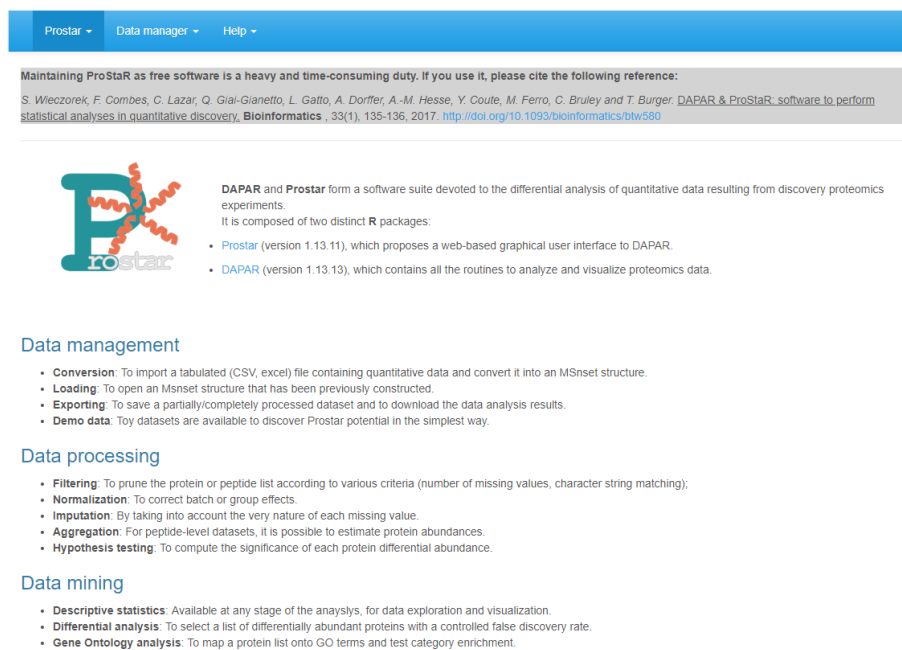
Prostar ▾ Data manager ▾ Help ▾

Maintaining ProStaR as free software is a heavy and time-consuming duty. If you use it, please cite the following reference:

S. Wieczorek, F. Combes, C. Lazar, Q. Giai-Gianetto, L. Gatto, A. Dorffer, A.-M. Hesse, Y. Coute, M. Ferro, C. Bruley and T. Burger. DAPAR & ProStaR: software to perform statistical analyses in quantitative discovery. Bioinformatics , 33(1), 135-136, 2017. http://doi.org/10.1093/bioinformatics/btw580

Prostar

DAPAR and Prostar form a software suite devoted to the differential analysis of quantitative data resulting from discovery proteomics experiments.
It is composed of two distinct R packages:

• Prostar (version 1.13.11), which proposes a web-based graphical user interface to DAPAR.
• DAPAR (version 1.13.13), which contains all the routines to analyze and visualize proteomics data.

Data management

• Conversion: To import a tabulated (CSV, excel) file containing quantitative data and convert it into an MSnset structure.
• Loading: To open an Msnset structure that has been previously constructed.
• Exporting: To save a partially/completely processed dataset and to download the data analysis results.
• Demo data: Toy datasets are available to discover Prostar potential in the simplest way.

Data processing

• Filtering: To prune the protein or peptide list according to various criteria (number of missing values, character string matching);
• Normalization: To correct batch or group effects.
• Imputation: By taking into account the very nature of each missing value.
• Aggregation: For peptide-level datasets, it is possible to estimate protein abundances.
• Hypothesis testing: To compute the significance of each protein differential abundance.

Data mining

• Descriptive statistics: Available at any stage of the anayslys, for data exploration and visualization.
• Differential analysis: To select a list of differentially abundant proteins with a controlled false discovery rate.
• Gene Ontology analysis: To map a protein list onto GO terms and test category enrichment.